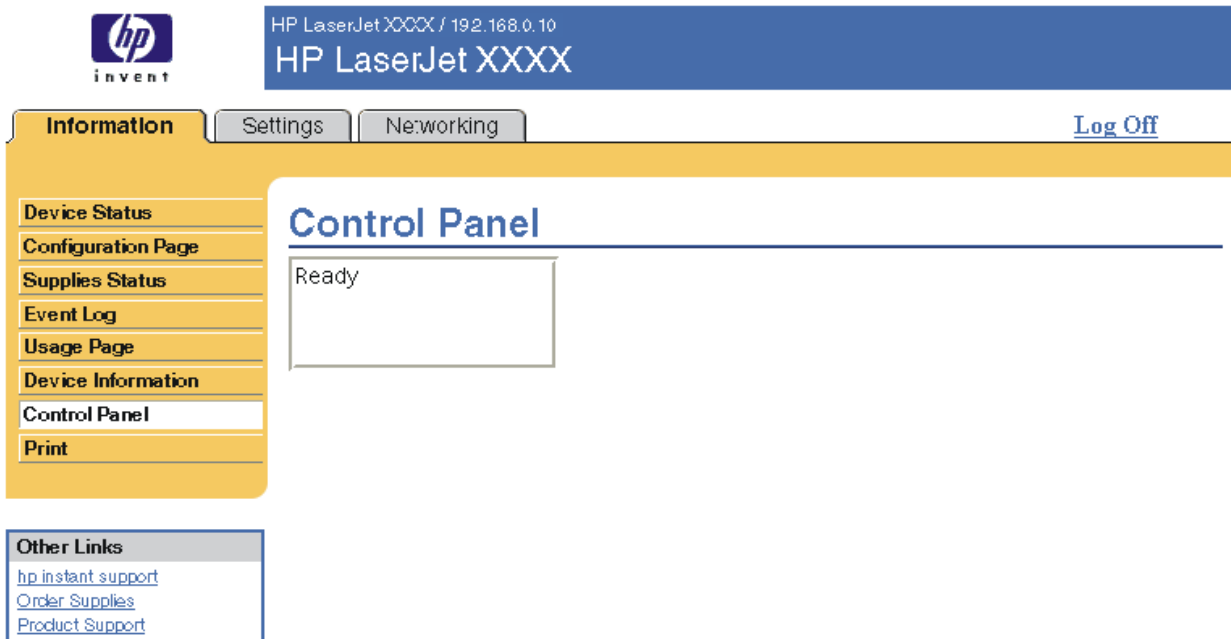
hp
invent

HP LaserJet XXXX / 192.168.0.10
HP LaserJet XXXX

Information
Settings
Networking
Log Off

Device Status
Configuration Page
Supplies Status
Event Log
Usage Page
Device Information
Control Panel
Print

Control Panel

Ready

Other Links
hp instant support
Order Supplies
Product Support